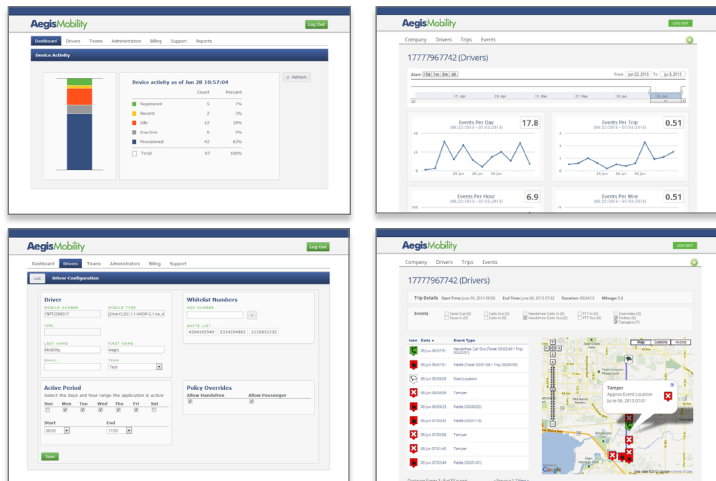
AegisMobility
Log Out
Dashboard Drivers Teams Administrators Billing Support Reports
Device Activity
Device activity as of Jun 28 10:57:04
Refresh
| | Count | Percent |
|---|---|---|
| Registered | 5 | 7% |
| Recent | 2 | 3% |
| Idle | 13 | 19% |
| Inactive | 6 | 9% |
| Provisioned | 42 | 63% |
| Total | 67 | 100% |

AegisMobility
LOG OUT
Company Drivers Trips Events
17777967742 (Drivers)
Zoom 1d 1w 1m All
From Jun 22, 2013 To Jul 3, 2013
Events Per Day 17.8
Events Per Trip 0.51
Events Per Hour 6.9
Events Per Mile 0.51

AegisMobility
Log Out
Dashboard Drivers Teams Administrators Billing Support
List Driver Configuration
Driver
MOBILE NUMBER
MOBILE TYPE
LAST NAME
Mobility
FIRST NAME
Aegis
EMAIL
TEAM
Test
Whitelist Numbers
ADD NUMBER
WHITE LIST
Active Period
Select the days and hour range the application is active
Sun Mon Tue Wed Thu Fri Sat
Start
End
Policy Overrides
Allow Handsfree
Allow Passenger
Save

AegisMobility
LOG OUT
Company Drivers Trips Events
17777967742 (Drivers)
Trip Details
Events
Icon Date Event Type
Tamper
Tamper
Approx Event Location